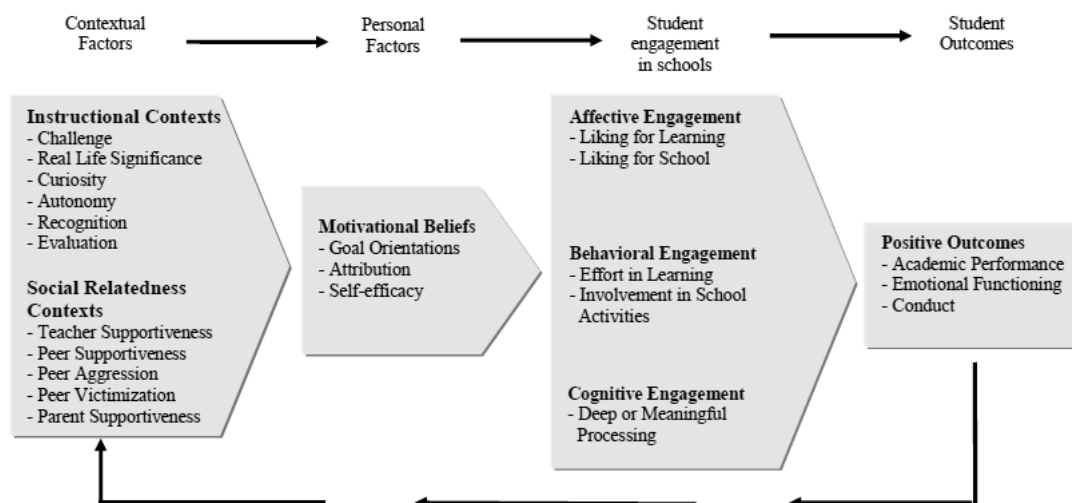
Contextual Factors

Personal Factors

Student engagement in schools

Student Outcomes

Instructional Contexts
- Challenge
- Real Life Significance
- Curiosity
- Autonomy
- Recognition
- Evaluation

Social Relatedness Contexts
- Teacher Supportiveness
- Peer Supportiveness
- Peer Aggression
- Peer Victimization
- Parent Supportiveness

Motivational Beliefs
- Goal Orientations
- Attribution
- Self-efficacy

Affective Engagement
- Liking for Learning
- Liking for School

Behavioral Engagement
- Effort in Learning
- Involvement in School Activities

Cognitive Engagement
- Deep or Meaningful Processing

Positive Outcomes
- Academic Performance
- Emotional Functioning
- Conduct